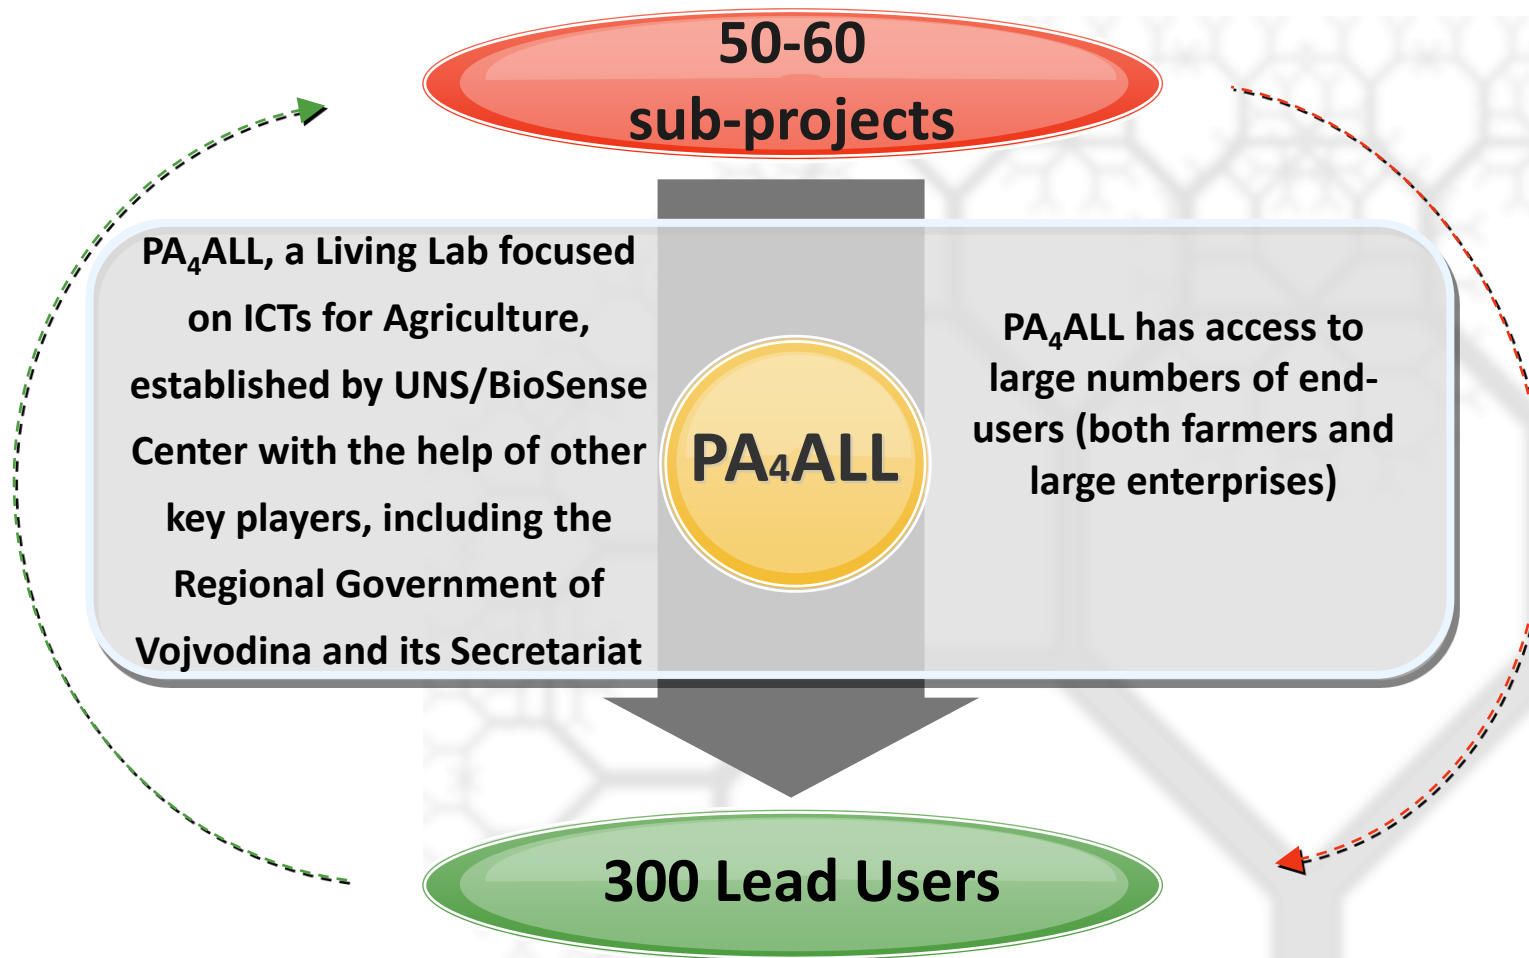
50-60
sub-projects

PA$_4$ALL, a Living Lab focused on ICTs for Agriculture, established by UNS/BioSense Center with the help of other key players, including the Regional Government of Vojvodina and its Secretariat

PA$_4$ALL

PA$_4$ALL has access to large numbers of end-users (both farmers and large enterprises)

300 Lead Users